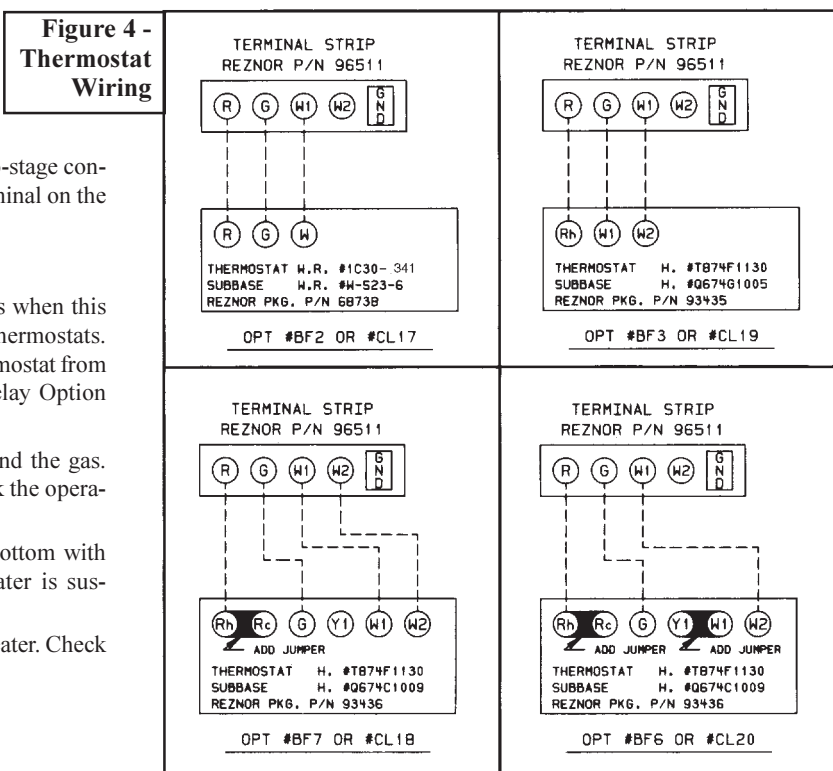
Figure 4 - Thermostat Wiring

-stage con- minal on the

s when this hermostats. mostat from lay Option

nd the gas. the opera-

ottom with ater is sus-

ater. Check

TERMINAL STRIP
REZNOR P/N 96511

R G W1 W2 GND

R G W

THERMOSTAT W.R. #1C30- 341
SUBBASE W.R. #W-523-6
REZNOR PKG. P/N 68738

OPT #BF2 OR #CL17

TERMINAL STRIP
REZNOR P/N 96511

R G W1 W2 GND

Rh W1 W2

THERMOSTAT H. #T874F1130
SUBBASE H. #Q674G1005
REZNOR PKG. P/N 93435

OPT #BF3 OR #CL19

TERMINAL STRIP
REZNOR P/N 96511

R G W1 W2 GND

Rh Rc G Y1 W1 W2

ADD JUMPER

THERMOSTAT H. #T874F1130
SUBBASE H. #Q674C1009
REZNOR PKG. P/N 93436

OPT #BF7 OR #CL18

TERMINAL STRIP
REZNOR P/N 96511

R G W1 W2 GND

Rh Rc G Y1 W1 W2

ADD JUMPER ADD JUMPER

THERMOSTAT H. #T874F1130
SUBBASE H. #Q674C1009
REZNOR PKG. P/N 93436

OPT #BF6 OR #CL20